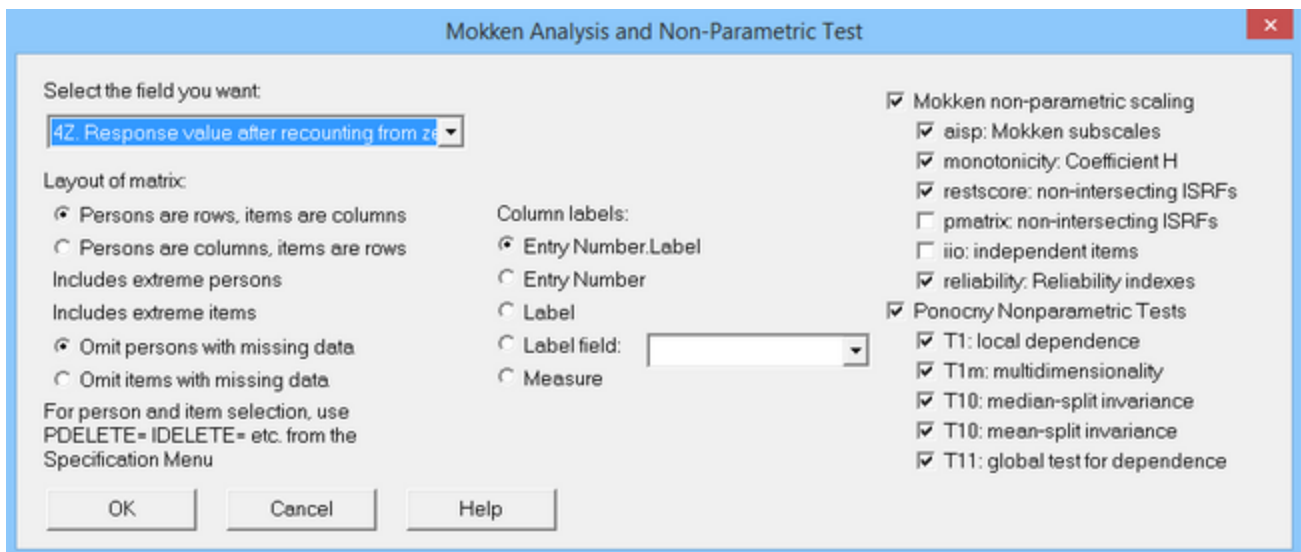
Mokken Analysis and Non-Parametric Test

×

Select the field you want:

4Z. Response value after recounting from ze

Layout of matrix:

Persons are rows, items are columns

Persons are columns, items are rows

Includes extreme persons

Includes extreme items

Omit persons with missing data

Omit items with missing data

For person and item selection, use PDELETE= IDELETE= etc. from the Specification Menu

Column labels:

Entry Number.Label

Entry Number

Label

Label field:

Measure

Mokken non-parametric scaling

aisp: Mokken subscales

monotonicity: Coefficient H

restscore: non-intersecting ISRFs

pmatrix: non-intersecting ISRFs

iio: independent items

reliability: Reliability indexes

Ponocny Nonparametric Tests

T1: local dependence

T1m: multidimensionality

T10: median-split invariance

T10: mean-split invariance

T11: global test for dependence

OK

Cancel

Help